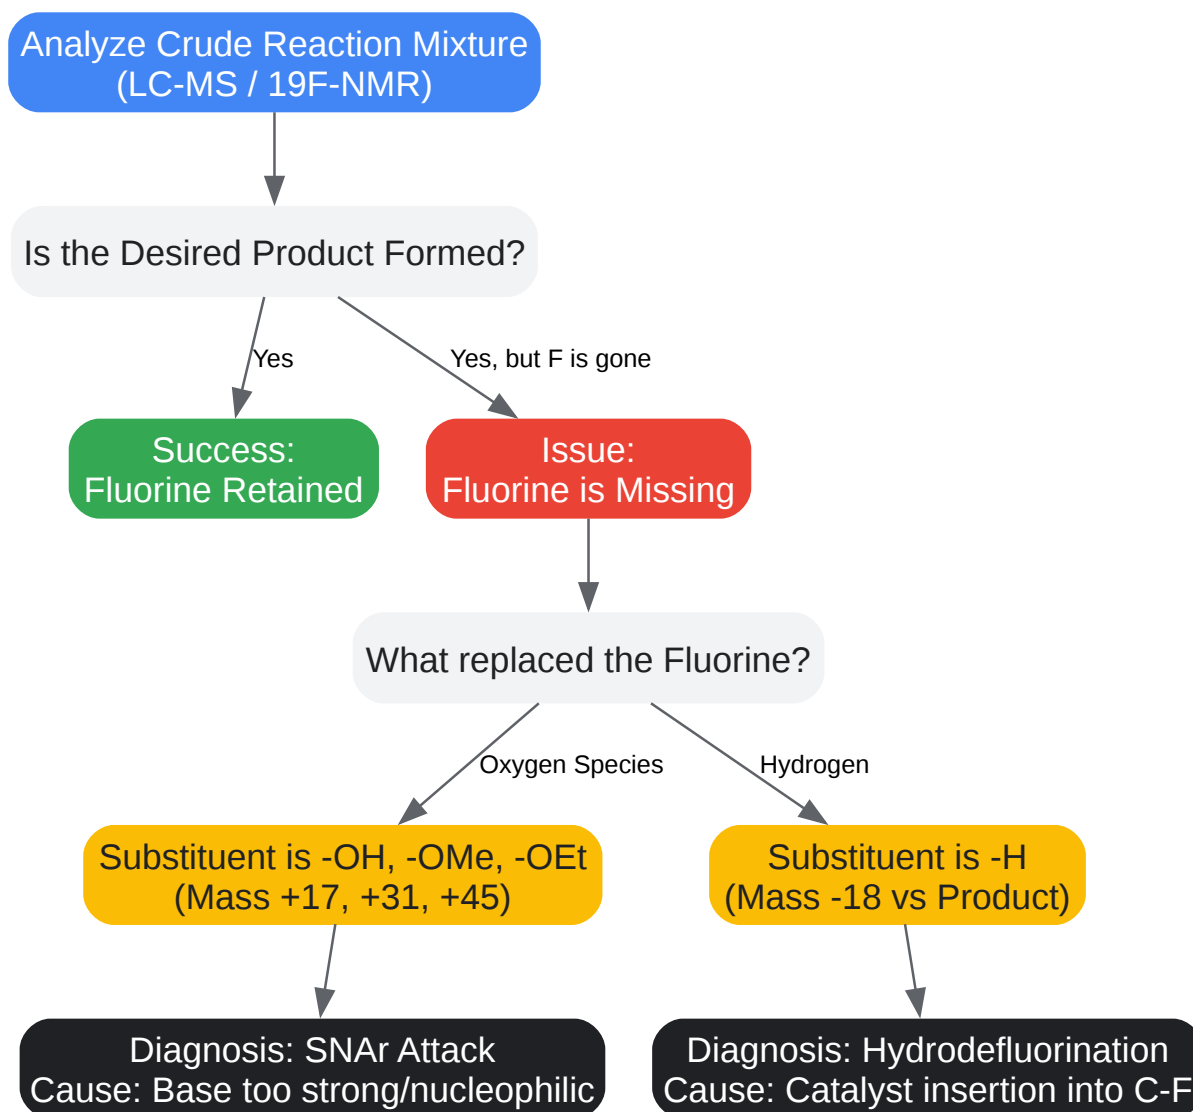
Analyze Crude Reaction Mixture (LC-MS / 19F-NMR)

Is the Desired Product Formed?

Yes

Yes, but F is gone

Success: Fluorine Retained

Issue: Fluorine is Missing

What replaced the Fluorine?

Oxygen Species

Hydrogen

Substituent is -OH, -OMe, -OEt (Mass +17, +31, +45)

Substituent is -H (Mass -18 vs Product)

Diagnosis: SNAr Attack
Cause: Base too strong/nucleophilic

Diagnosis: Hydrodefluorination
Cause: Catalyst insertion into C-F